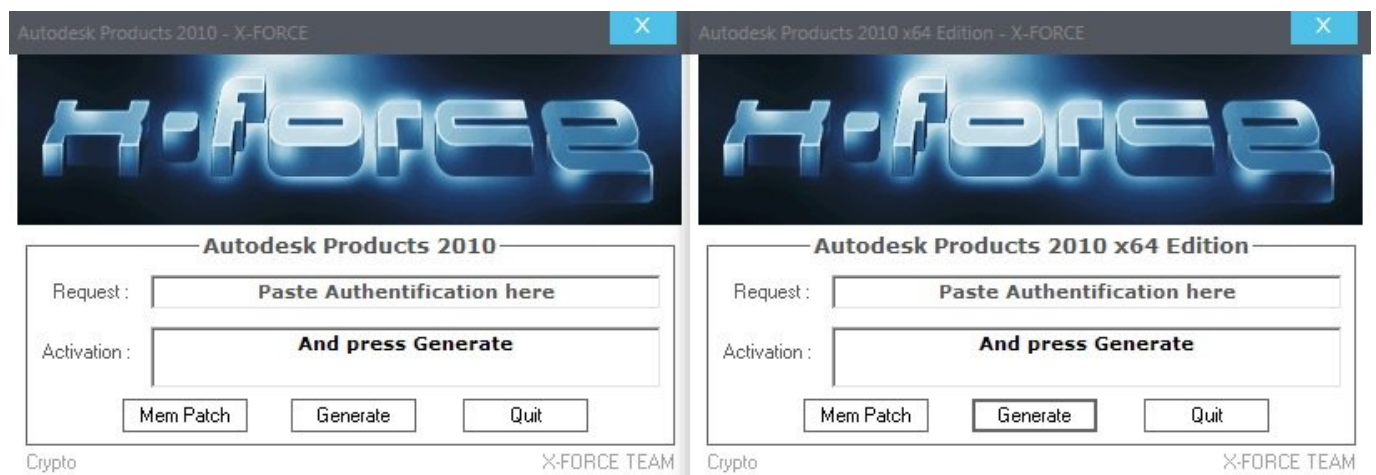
Autodesk Products 2010 - X-FORCE
X
X-FORCE
Autodesk Products 2010
Request :
Paste Authentification here
Activation :
And press Generate
Mem Patch
Generate
Quit
Crypto
X-FORCE TEAM

Autodesk Products 2010 x64 Edition - X-FORCE
X
X-FORCE
Autodesk Products 2010 x64 Edition
Request :
Paste Authentification here
Activation :
And press Generate
Mem Patch
Generate
Quit
Crypto
X-FORCE TEAM